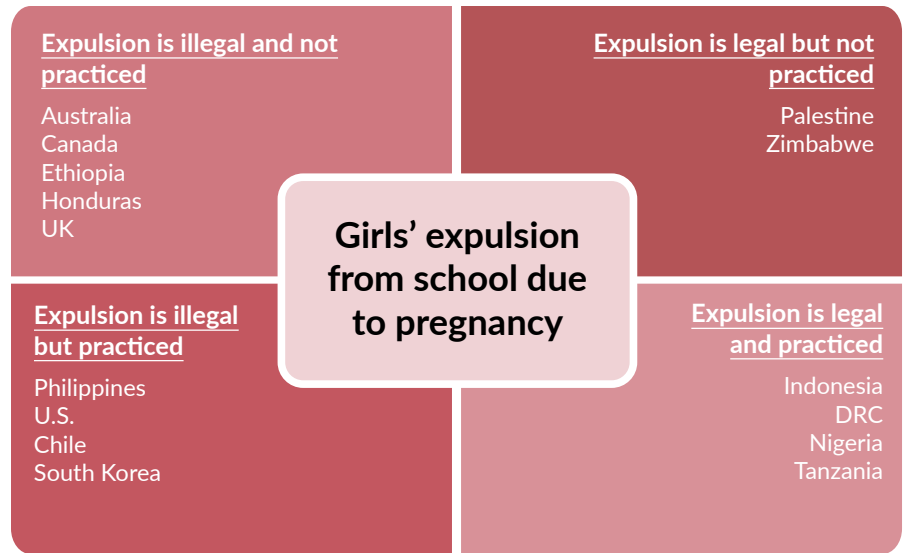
Expulsion is illegal and not practiced

Australia
Canada
Ethiopia
Honduras
UK

Expulsion is legal but not practiced

Palestine
Zimbabwe

Girls’ expulsion from school due to pregnancy

Expulsion is illegal but practiced

Philippines
U.S.
Chile
South Korea

Expulsion is legal and practiced

Indonesia
DRC
Nigeria
Tanzania